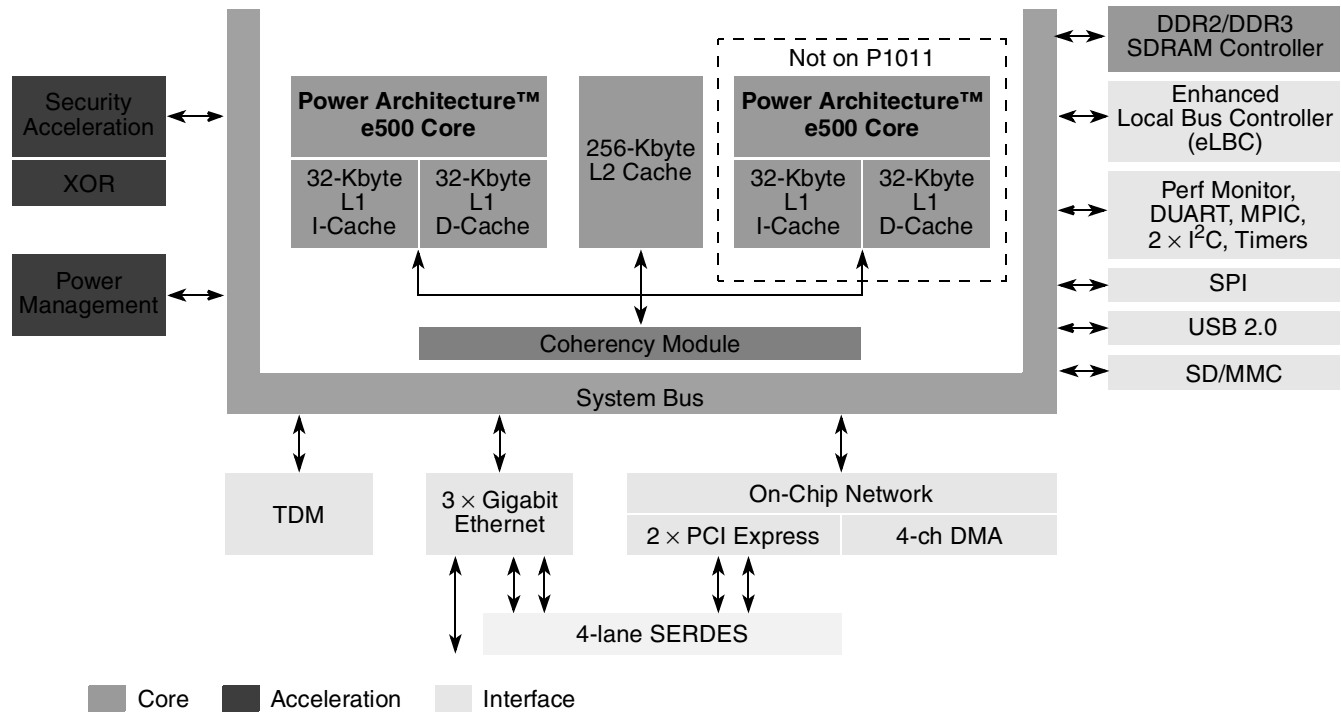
Security Acceleration

XOR

Power Management

Power Architecture™ e500 Core

32-Kbyte L1 I-Cache

32-Kbyte L1 D-Cache

256-Kbyte L2 Cache

Not on P1011

Power Architecture™ e500 Core

32-Kbyte L1 I-Cache

32-Kbyte L1 D-Cache

Coherency Module

System Bus

DDR2/DDR3 SDRAM Controller

Enhanced Local Bus Controller (eLBC)

Perf Monitor, DUART, MPIC, $2 \times I^2C$, Timers

SPI

USB 2.0

SD/MMC

TDM

$3 \times$ Gigabit Ethernet

On-Chip Network

$2 \times$ PCI Express

4-ch DMA

4-lane SERDES

Core

Acceleration

Interface